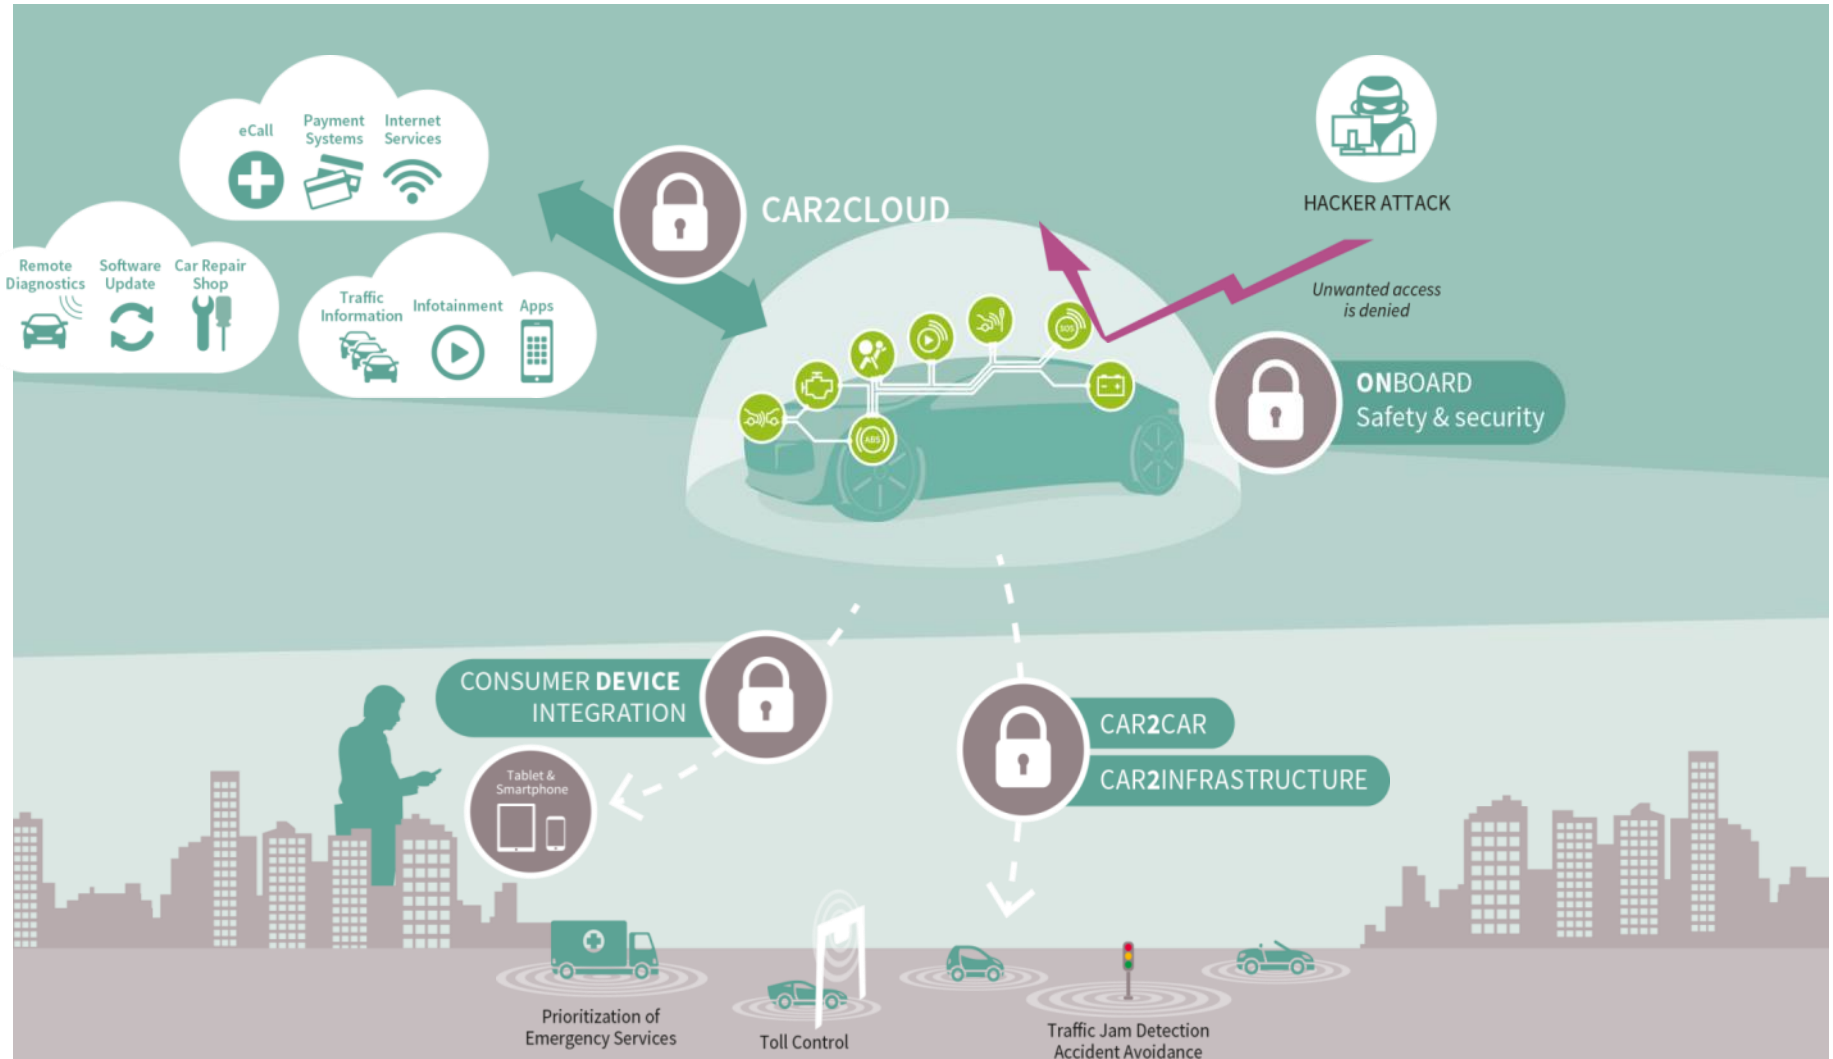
eCall

Payment Systems

Internet Services

Remote Diagnostics

Software Update

Car Repair Shop

Traffic Information

Infotainment

Apps

CAR2CLOUD

HACKER ATTACK

Unwanted access is denied

ABS

SOS

ONBOARD Safety & security

CONSUMER DEVICE INTEGRATION

Tablet & Smartphone

CAR2CAR

CAR2INFRASTRUCTURE

Prioritization of Emergency Services

Toll Control

Traffic Jam Detection Accident Avoidance